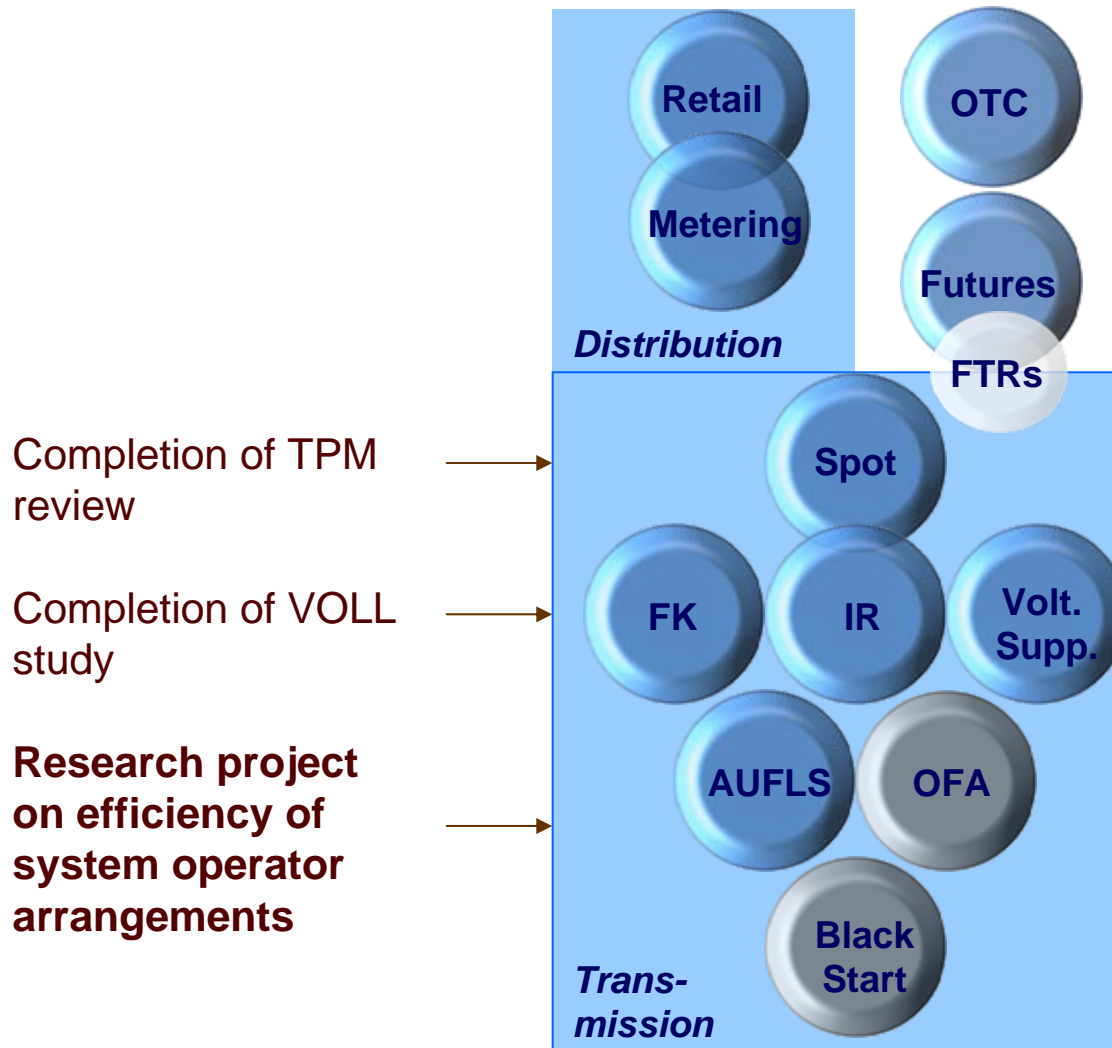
Retail

OTC

Metering

Futures

Distribution

FTRs

Completion of TPM review

Spot

Completion of VOLL study

FK

IR

Volt. Supp.

Research project on efficiency of system operator arrangements

AUFLS

OFA

Black Start

Trans-mission